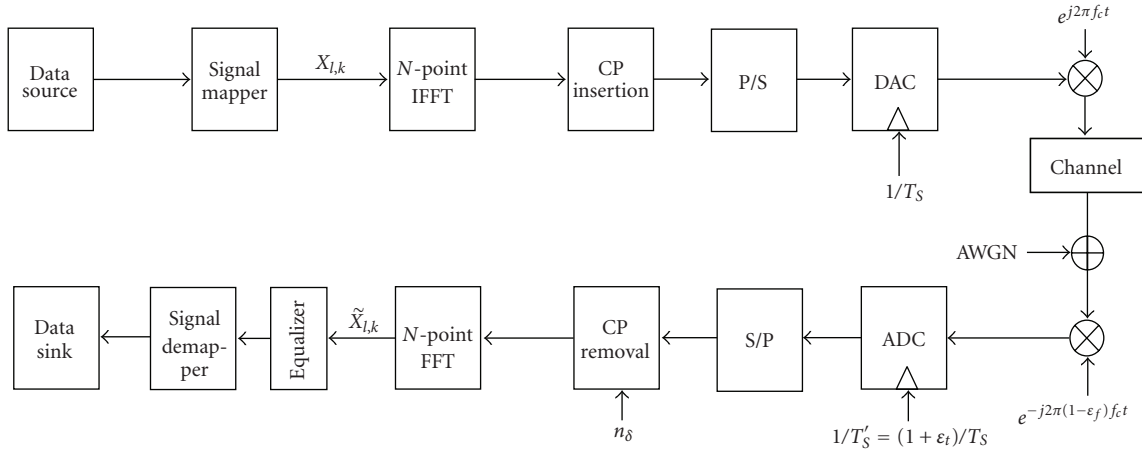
Data source

Signal mapper

$X_{l,k}$

$N$-point IFFT

CP insertion

P/S

DAC

$1/T_S$

$e^{j2\pi f_c t}$

Channel

AWGN

$e^{-j2\pi(1-\varepsilon_f)f_c t}$

ADC

$1/T_S' = (1+\varepsilon_t)/T_S$

S/P

CP removal

$n_\delta$

$N$-point FFT

$\widetilde{X}_{l,k}$

Equalizer

Signal demapper

Data sink